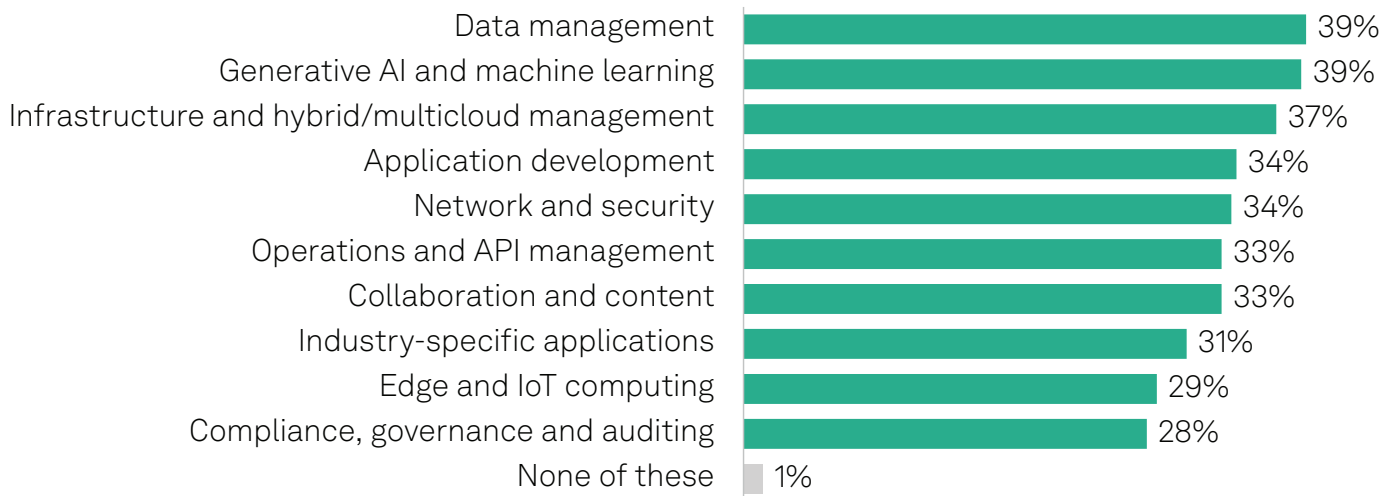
| Category | Percentage |
|---|---|
| Data management | 39% |
| Generative AI and machine learning | 39% |
| Infrastructure and hybrid/multicloud management | 37% |
| Application development | 34% |
| Network and security | 34% |
| Operations and API management | 33% |
| Collaboration and content | 33% |
| Industry-specific applications | 31% |
| Edge and IoT computing | 29% |
| Compliance, governance and auditing | 28% |
| None of these | 1% |